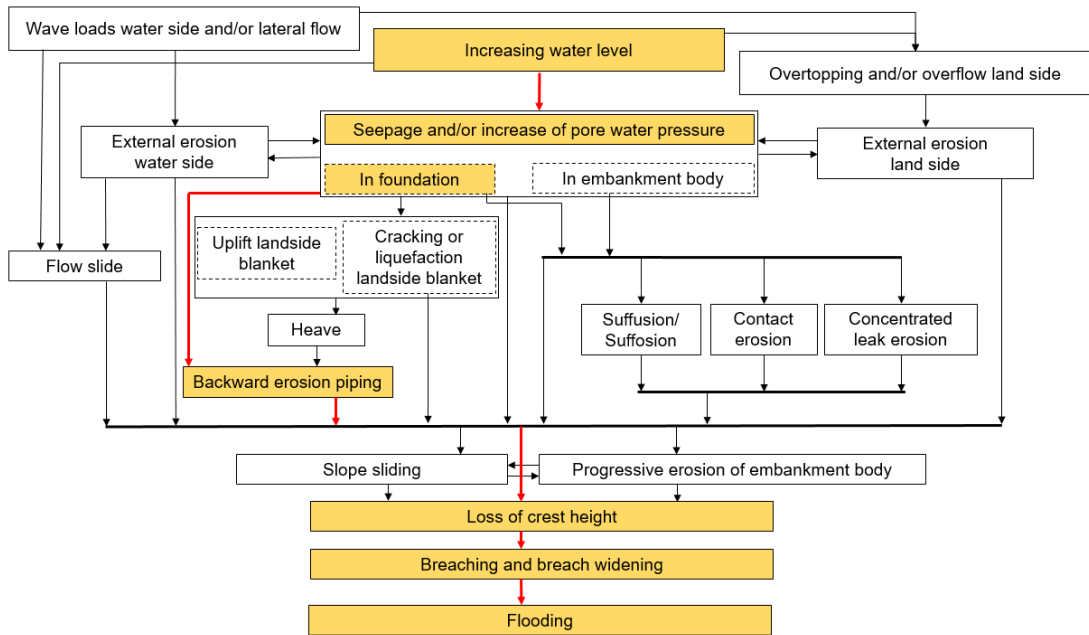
Wave loads water side and/or lateral flow

Increasing water level

Overtopping and/or overflow land side

External erosion water side

Seepage and/or increase of pore water pressure

External erosion land side

In foundation

In embankment body

Uplift landside blanket

Cracking or liquefaction landside blanket

Flow slide

Heave

Suffusion/ Suffosion

Contact erosion

Concentrated leak erosion

Backward erosion piping

Slope sliding

Progressive erosion of embankment body

Loss of crest height

Breaching and breach widening

Flooding